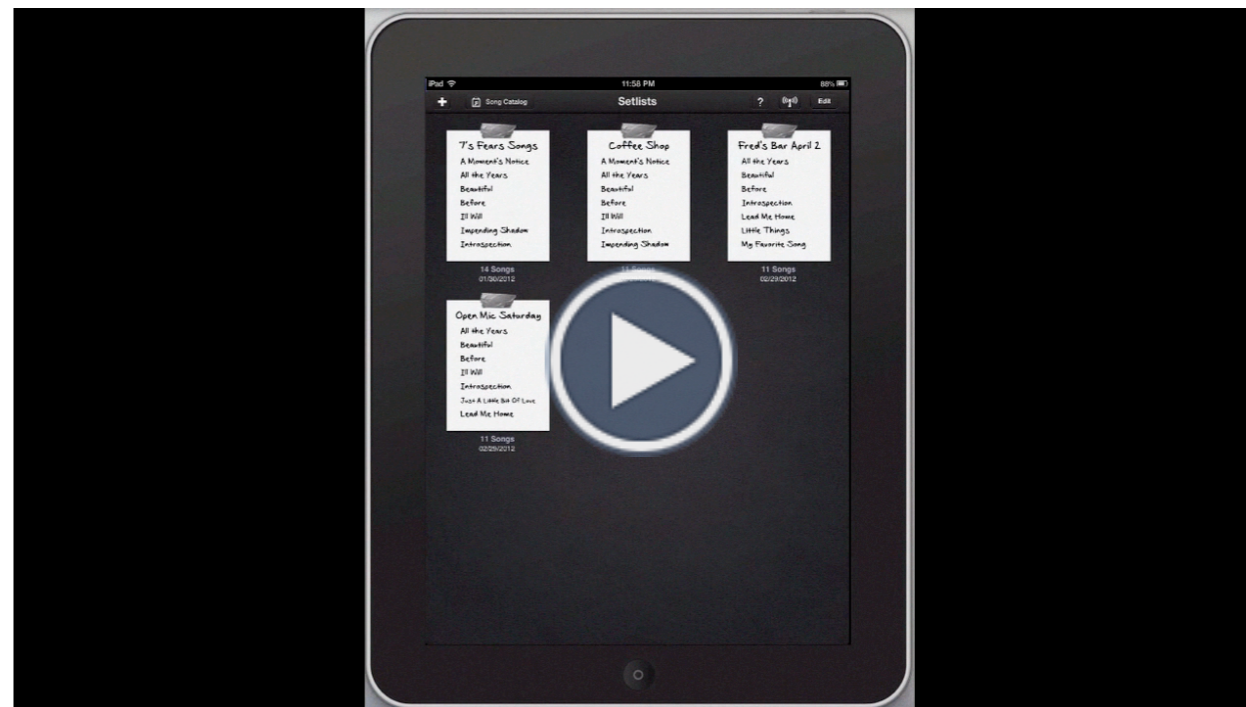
iPad

11:58 PM

88%

+

Song Catalog

Setlists

?

Edit

7's Fears Songs
A Moment's Notice
All the Years
Beautiful
Before
Ill Will
Impending Shadow
Introspection

14 Songs
01/30/2012

Coffee Shop
A Moment's Notice
All the Years
Beautiful
Before
Ill Will
Introspection
Impending Shadow

11 Songs

Fred's Bar April 2
All the Years
Beautiful
Before
Introspection
Lead Me Home
Little Things
My Favorite Song

11 Songs
02/29/2012

Open Mic Saturday
All the Years
Beautiful
Before
Ill Will
Introspection
Just A Little Bit Of Love
Lead Me Home

11 Songs
02/26/2012